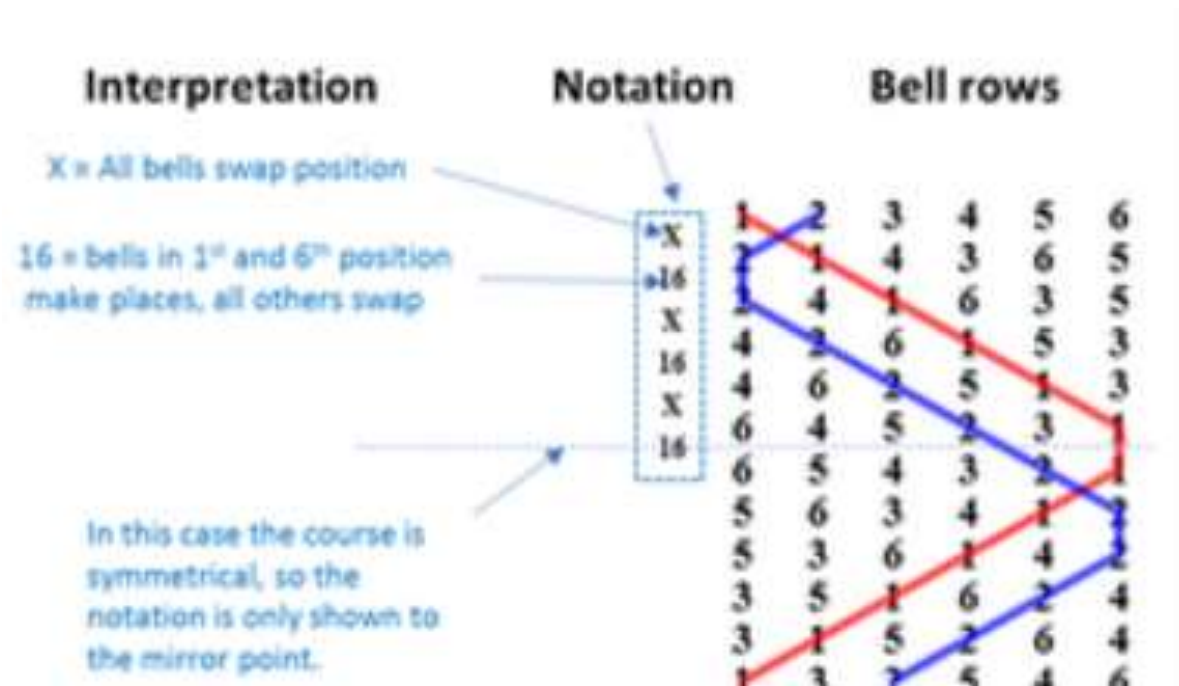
Interpretation

Notation

Bell rows

X = All bells swap position

16 = bells in 1st and 6th position make places, all others swap

X
16
X
16
X
16

In this case the course is symmetrical, so the notation is only shown to the mirror point.

| | | | | | |
|---|---|---|---|---|---|
| 1 | 2 | 3 | 4 | 5 | 6 |
| 2 | 1 | 4 | 3 | 6 | 5 |
| 2 | 4 | 1 | 6 | 3 | 5 |
| 4 | 2 | 6 | 1 | 5 | 3 |
| 4 | 6 | 2 | 5 | 1 | 3 |
| 6 | 4 | 5 | 2 | 3 | 1 |
| 6 | 5 | 4 | 3 | 2 | 1 |
| 5 | 6 | 3 | 4 | 1 | 2 |
| 5 | 3 | 6 | 1 | 4 | 2 |
| 3 | 5 | 1 | 6 | 2 | 4 |
| 3 | 1 | 5 | 2 | 6 | 4 |
| 1 | 3 | 2 | 5 | 4 | 6 |